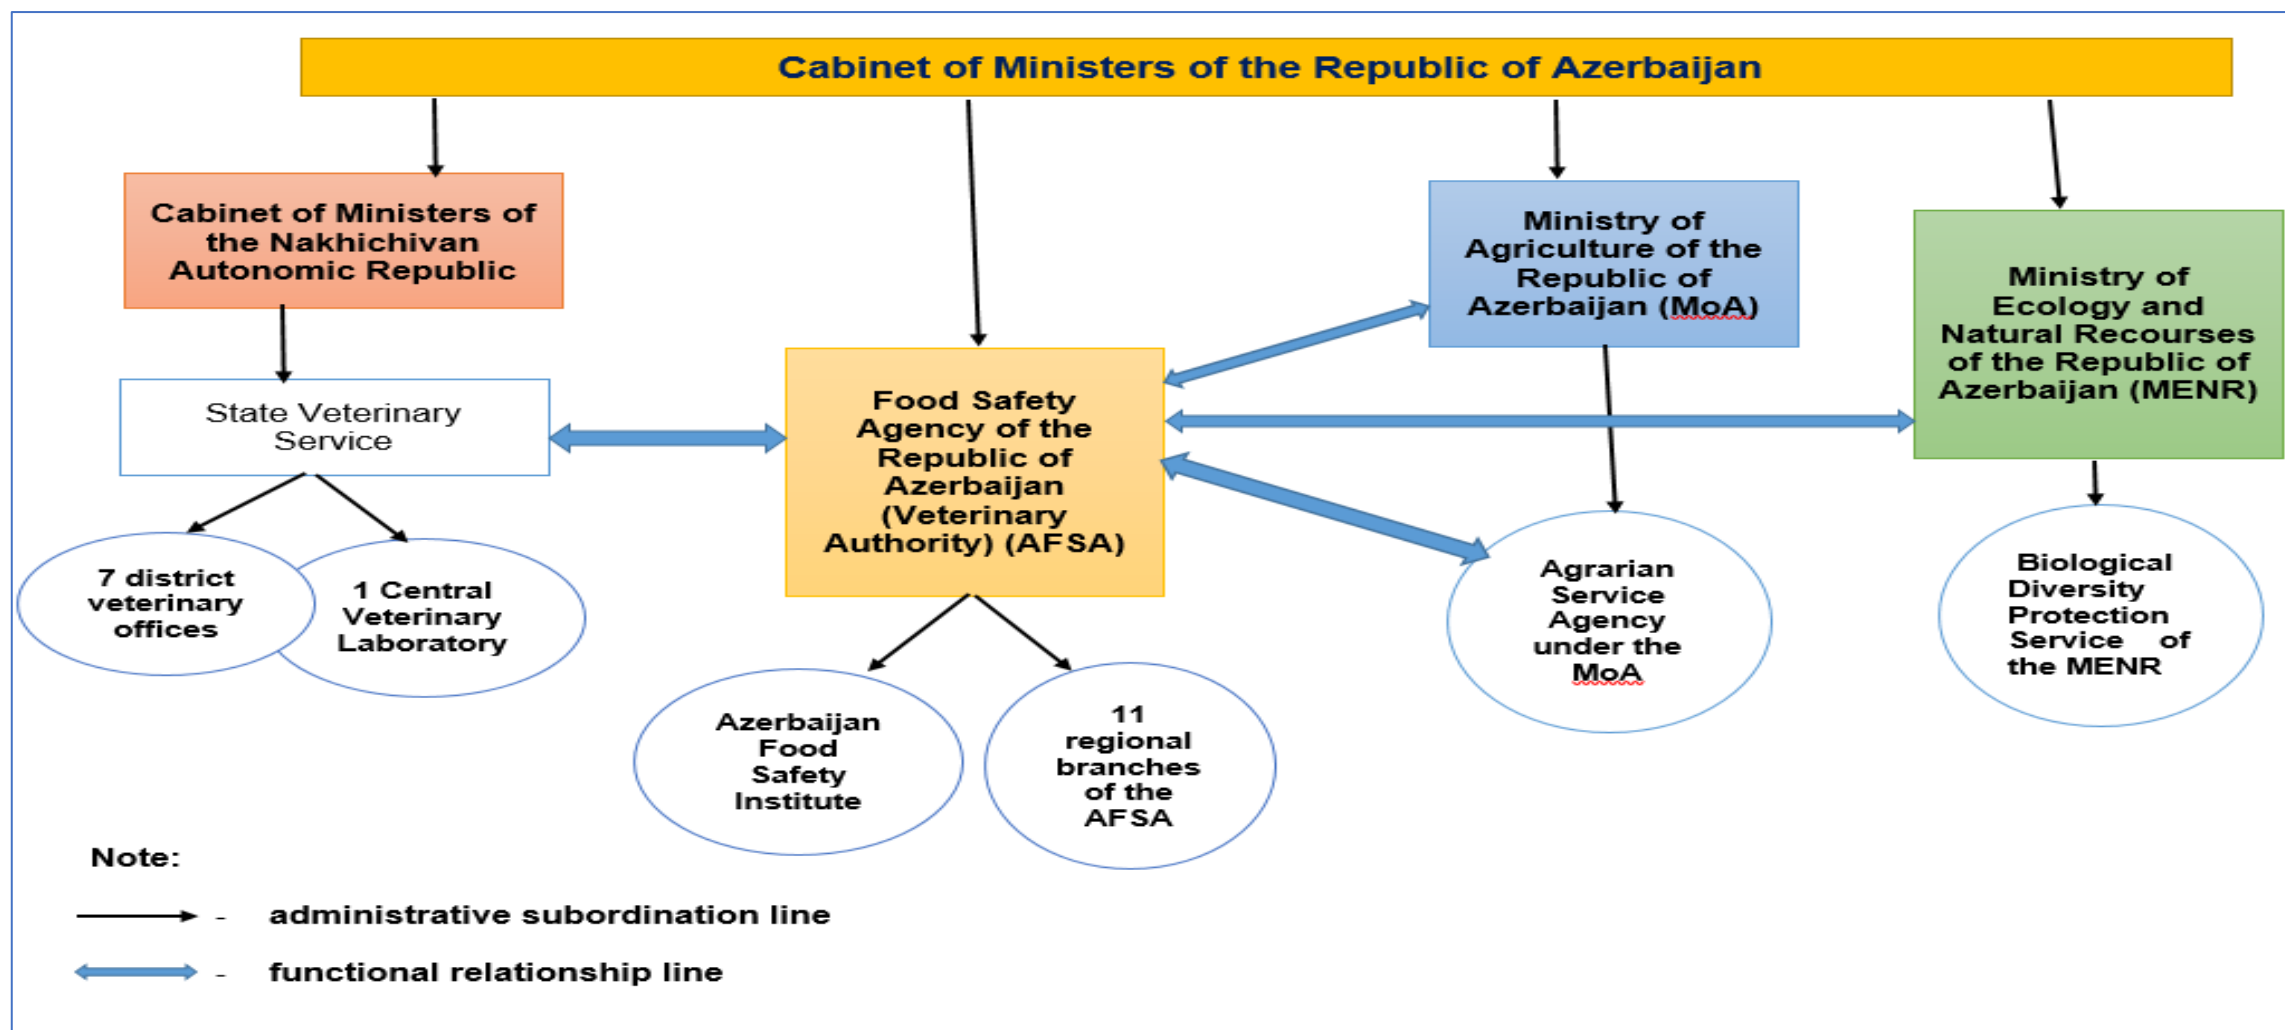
Cabinet of Ministers of the Republic of Azerbaijan

Cabinet of Ministers of the Nakhichivan Autonomic Republic

State Veterinary Service

7 district veterinary offices

1 Central Veterinary Laboratory

Food Safety Agency of the Republic of Azerbaijan (Veterinary Authority) (AFSA)

Azerbaijan Food Safety Institute

11 regional branches of the AFSA

Ministry of Agriculture of the Republic of Azerbaijan (MoA)

Agrarian Service Agency under the MoA

Ministry of Ecology and Natural Recourses of the Republic of Azerbaijan (MENR)

Biological Diversity Protection Service of the MENR

Note:

- administrative subordination line

- functional relationship line